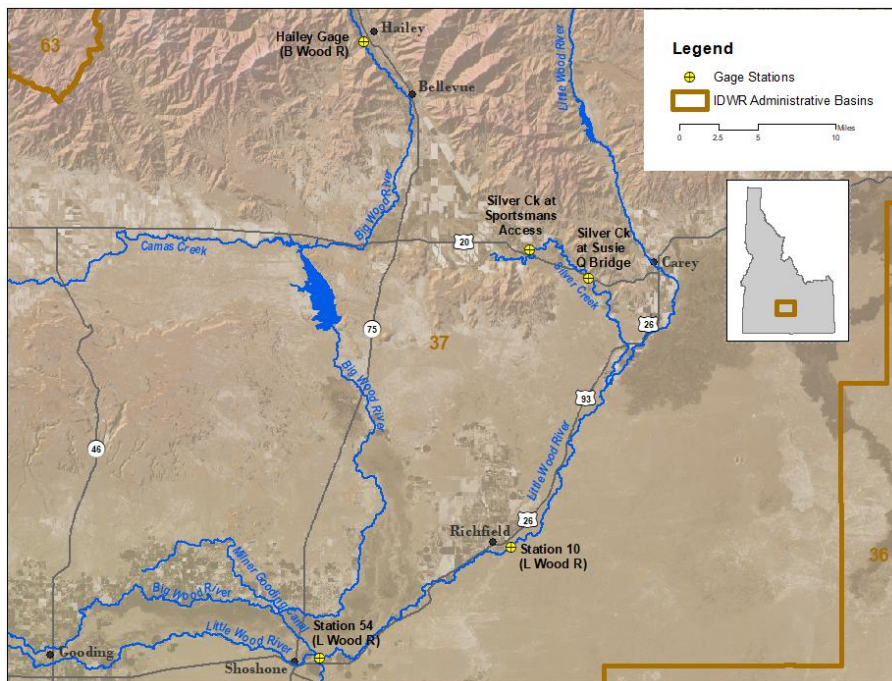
63

Hailey Gage (B Wood R)

Hailey

Bellevue

Legend

Gage Stations

IDWR Administrative Basins

0 2.5 5 10 Miles

Little Wood River

Big Wood River

Silver Ck at Sportsmans Access

Silver Ck at Susie Q Bridge

Carey

20

Camas Creek

Silver Creek

26

75

37

Big Wood River

93

46

Little Wood River

Richfield

26

Station 10 (L Wood R)

36

Milner Gooding Canal

Big Wood River

Little Wood River

Station 54 (L Wood R)

Gooding

Shoshone